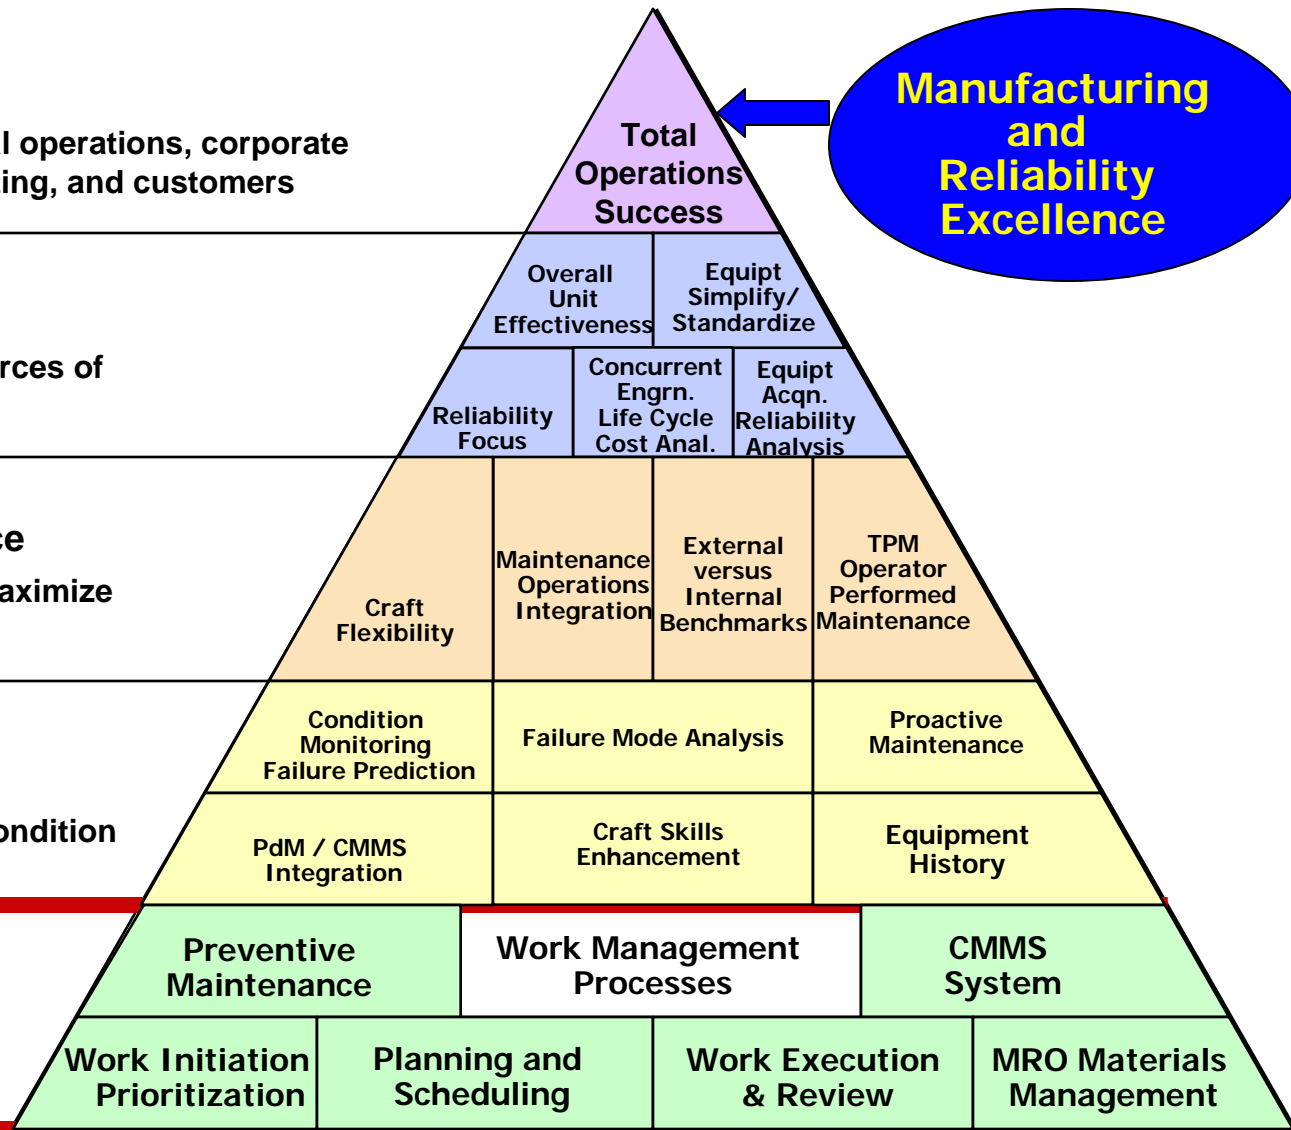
l operations, corporate
ing, and customers

rces of

ce
aximize

ondition

Total Operations Success

Manufacturing and Reliability Excellence

Overall Unit Effectiveness

Equipt Simplify/ Standardize

Reliability Focus

Concurrent Engrn. Life Cycle Cost Anal.

Equipt Acqn. Reliability Analysis

Craft Flexibility

Maintenance Operations Integration

External versus Internal Benchmarks

TPM Operator Performed Maintenance

Condition Monitoring Failure Prediction

Failure Mode Analysis

Proactive Maintenance

PdM / CMMS Integration

Craft Skills Enhancement

Equipment History

Preventive Maintenance

Work Management Processes

CMMS System

Work Initiation Prioritization

Planning and Scheduling

Work Execution & Review

MRO Materials Management